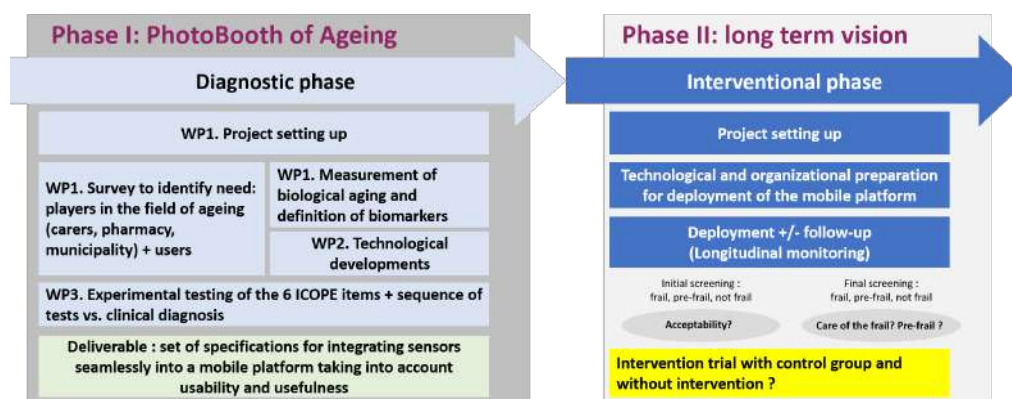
Phase I: PhotoBooth of Ageing

Diagnostic phase

WP1. Project setting up

WP1. Survey to identify need: players in the field of ageing (carers, pharmacy, municipality) + users

WP1. Measurement of biological aging and definition of biomarkers

WP2. Technological developments

WP3. Experimental testing of the 6 ICOPE items + sequence of tests vs. clinical diagnosis

Deliverable : set of specifications for integrating sensors seamlessly into a mobile platform taking into account usability and usefulness

Phase II: long term vision

Interventional phase

Project setting up

Technological and organizational preparation for deployment of the mobile platform

Deployment +/- follow-up (Longitudinal monitoring)

Initial screening : frail, pre-frail, not frail

Final screening : frail, pre-frail, not frail

Acceptability?

Care of the frail? Pre-frail ?

Intervention trial with control group and without intervention ?